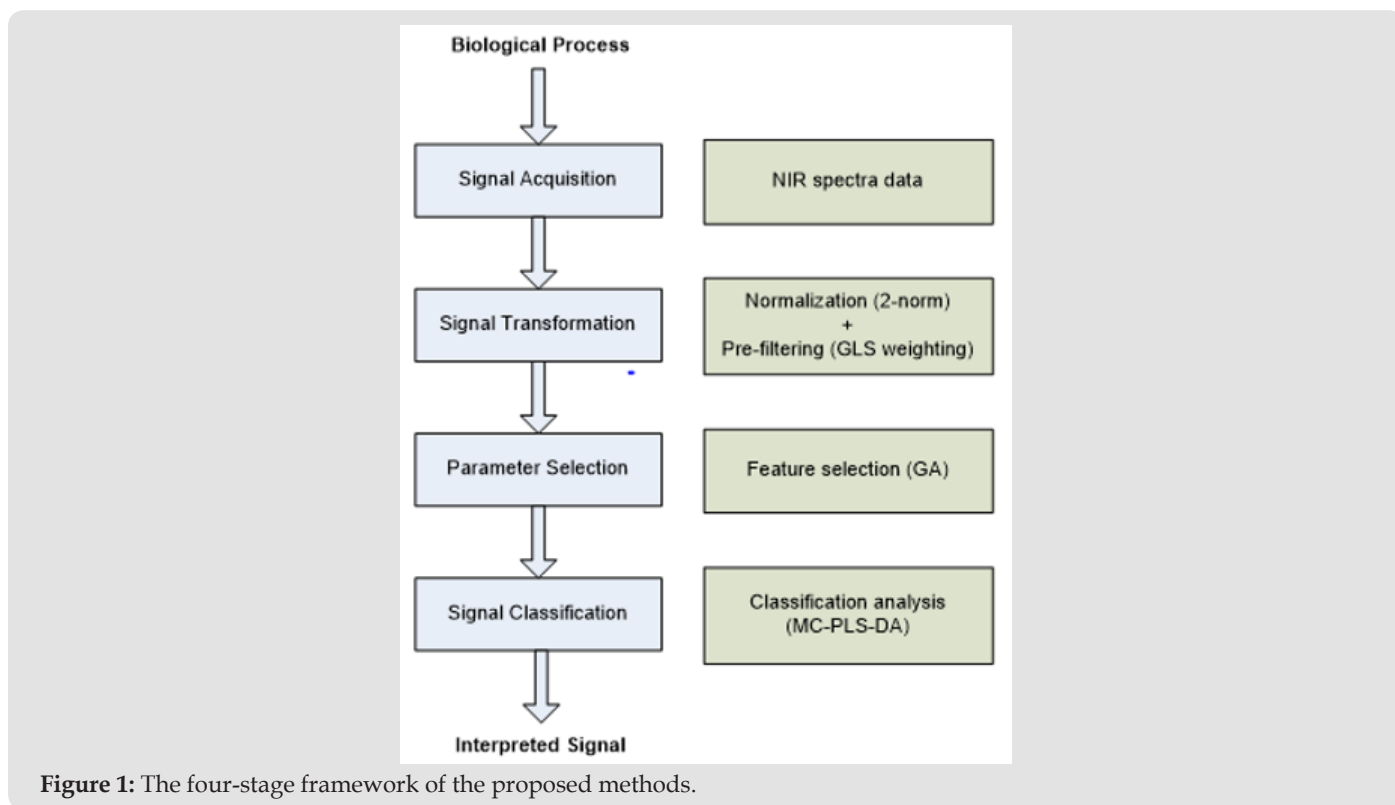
Biological Process

Signal Acquisition

NIR spectra data

Signal Transformation

Normalization (2-norm)
+
Pre-filtering (GLS weighting)

Parameter Selection

Feature selection (GA)

Signal Classification

Classification analysis (MC-PLS-DA)

Interpreted Signal

**Figure 1:** The four-stage framework of the proposed methods.